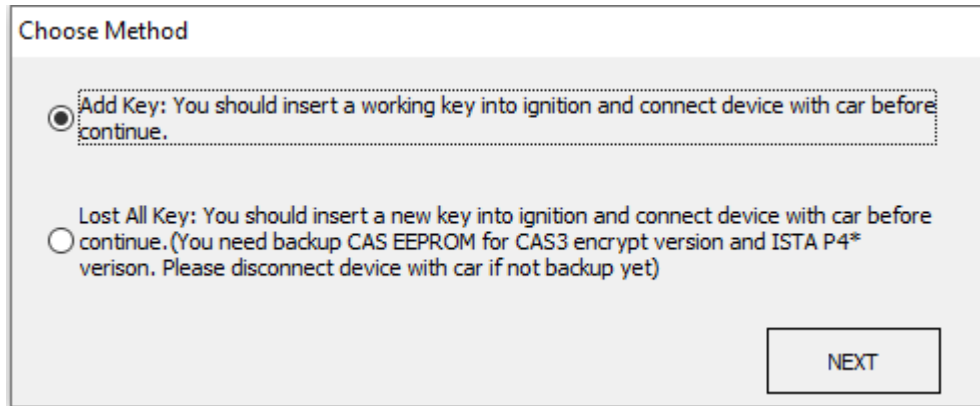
Choose Method

Add Key: You should insert a working key into ignition and connect device with car before continue.

Lost All Key: You should insert a new key into ignition and connect device with car before continue.(You need backup CAS EEPROM for CAS3 encrypt version and ISTA P4* verison. Please disconnect device with car if not backup yet)

NEXT